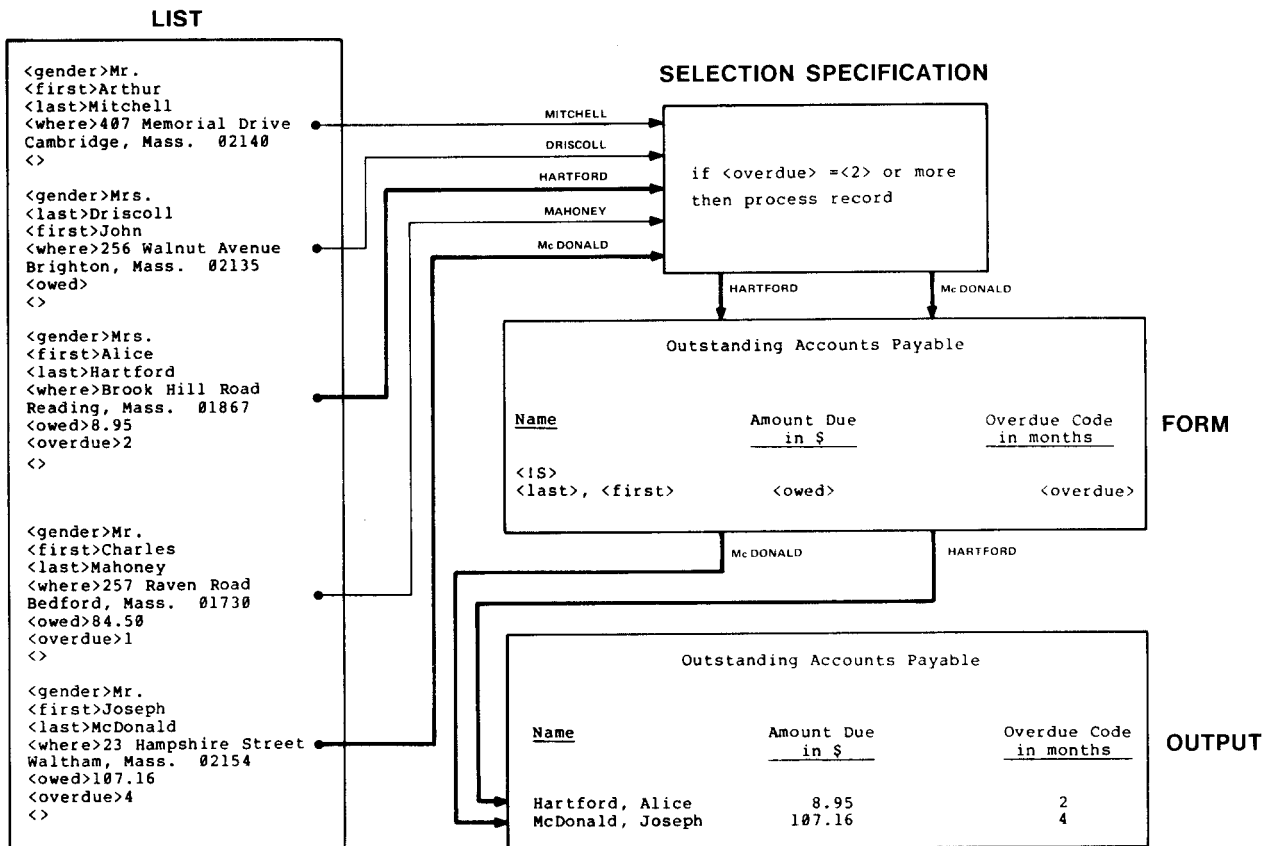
LIST

<gender>Mr.
<first>Arthur
<last>Mitchell
<where>407 Memorial Drive
Cambridge, Mass. 02140
<>

<gender>Mrs.
<last>Driscoll
<first>John
<where>256 Walnut Avenue
Brighton, Mass. 02135
<owed>
<>

<gender>Mrs.
<first>Alice
<last>Hartford
<where>Brook Hill Road
Reading, Mass. 01867
<owed>8.95
<overdue>2
<>

<gender>Mr.
<first>Charles
<last>Mahoney
<where>257 Raven Road
Bedford, Mass. 01730
<owed>84.50
<overdue>1
<>

<gender>Mr.
<first>Joseph
<last>McDonald
<where>23 Hampshire Street
Waltham, Mass. 02154
<owed>107.16
<overdue>4
<>

SELECTION SPECIFICATION

MITCHELL
DRISCOLL
HARTFORD
MAHONEY
Mc DONALD

if <overdue> =<2> or more then process record

HARTFORD
Mc DONALD

Outstanding Accounts Payable

Name
Amount Due in $
Overdue Code in months

<!S>
<last>, <first>
<owed>
<overdue>

FORM

Mc DONALD
HARTFORD

Outstanding Accounts Payable

Name
Amount Due in $
Overdue Code in months

Hartford, Alice 8.95 2
McDonald, Joseph 107.16 4

OUTPUT